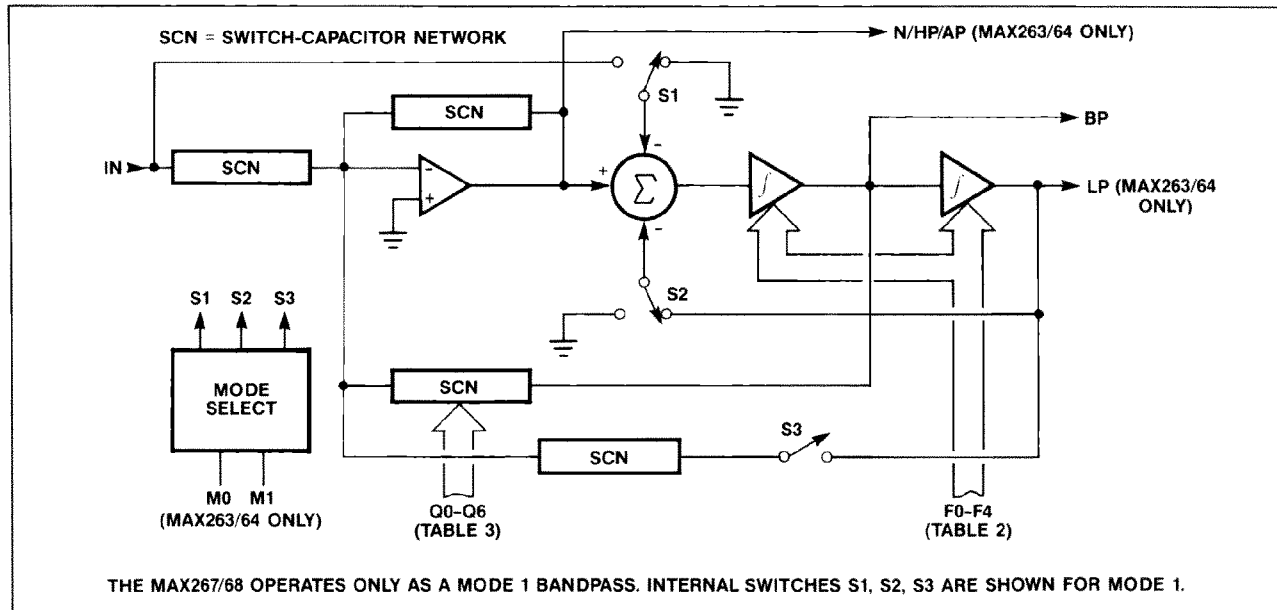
SCN = SWITCH-CAPACITOR NETWORK

N/HP/AP (MAX263/64 ONLY)

S1

SCN

BP

IN

SCN

-

+

+

$\Sigma$

-

$\int$

$\int$

LP (MAX263/64 ONLY)

-

S1 S2 S3

S2

MODE SELECT

SCN

S3

SCN

M0 M1 (MAX263/64 ONLY)

Q0–Q6 (TABLE 3)

F0–F4 (TABLE 2)

THE MAX267/68 OPERATES ONLY AS A MODE 1 BANDPASS. INTERNAL SWITCHES S1, S2, S3 ARE SHOWN FOR MODE 1.